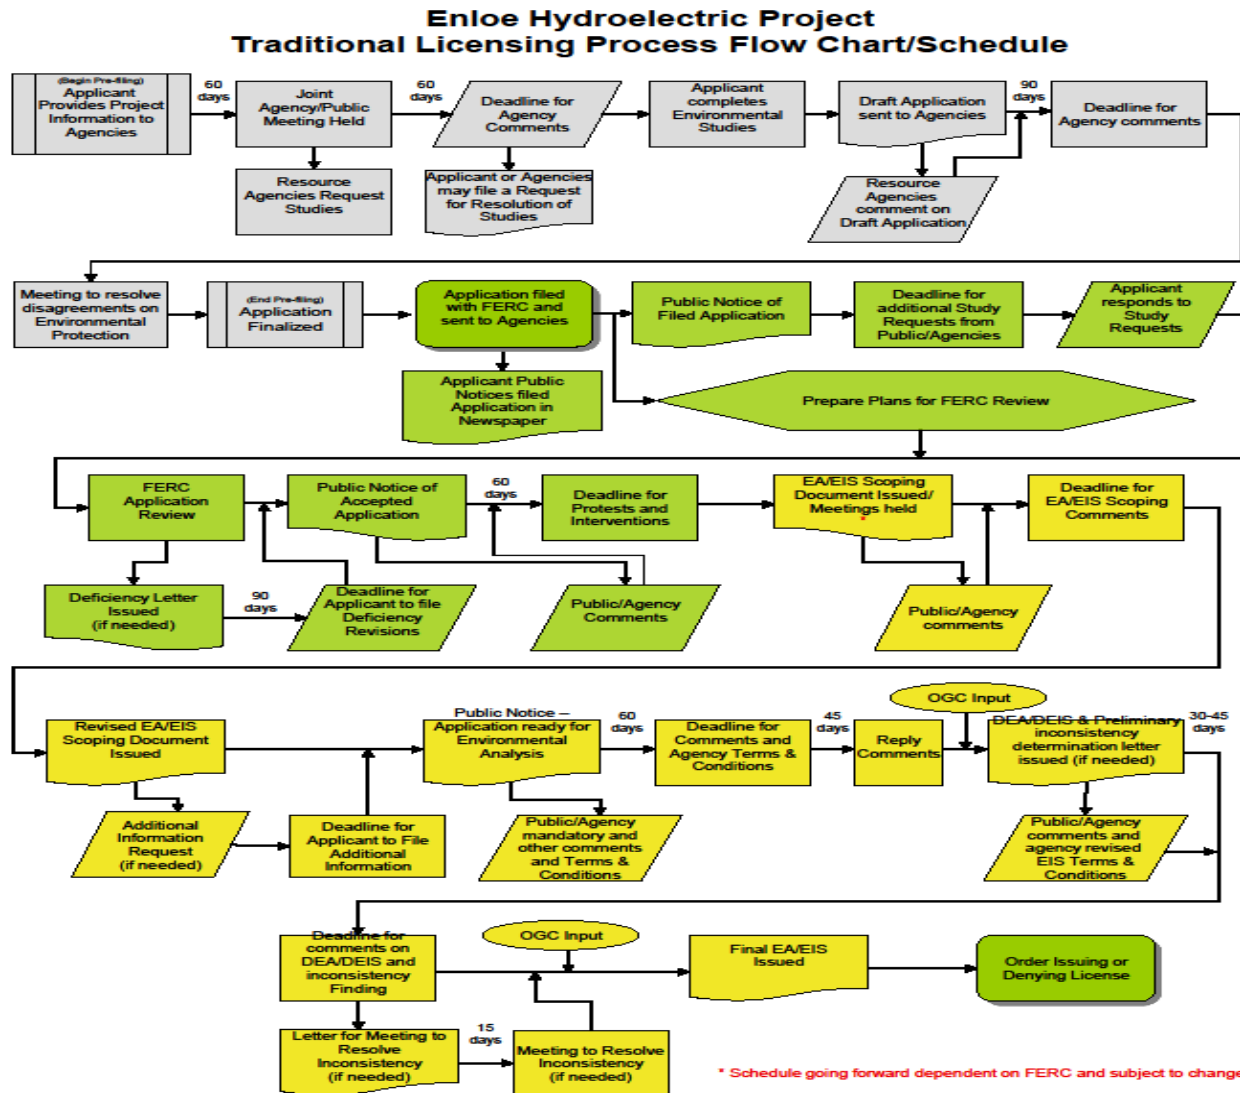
Enloe Hydroelectric Project
Traditional Licensing Process Flow Chart/Schedule

(Begin Pre-filing) Applicant Provides Project Information to Agencies

60 days

Joint Agency/Public Meeting Held

60 days

Deadline for Agency Comments

Applicant completes Environmental Studies

Draft Application sent to Agencies

90 days

Deadline for Agency comments

Resource Agencies Request Studies

Applicant or Agencies may file a Request for Resolution of Studies

Resource Agencies comment on Draft Application

Meeting to resolve disagreements on Environmental Protection

(End Pre-filing) Application Finalized

Application filed with FERC and sent to Agencies

Public Notice of Filed Application

Deadline for additional Study Requests from Public/Agencies

Applicant responds to Study Requests

Applicant Public Notices filed Application in Newspaper

Prepare Plans for FERC Review

FERC Application Review

Public Notice of Accepted Application

60 days

Deadline for Protests and Interventions

EA/EIS Scoping Document Issued/ Meetings held

Deadline for EA/EIS Scoping Comments

Deficiency Letter Issued (if needed)

90 days

Deadline for Applicant to file Deficiency Revisions

Public/Agency Comments

Public/Agency comments

OGC Input

Revised EA/EIS Scoping Document Issued

Public Notice – Application ready for Environmental Analysis

60 days

Deadline for Comments and Agency Terms & Conditions

45 days

Reply Comments

DEA/DEIS & Preliminary inconsistency determination letter issued (if needed)

30-45 days

Additional Information Request (if needed)

Deadline for Applicant to File Additional Information

Public/Agency mandatory and other comments and Terms & Conditions

Public/Agency comments and agency revised EIS Terms & Conditions

Deadline for comments on DEA/DEIS and inconsistency Finding

OGC Input

Final EA/EIS Issued

Order Issuing or Denying License

Letter for Meeting to Resolve Inconsistency (if needed)

15 days

Meeting to Resolve Inconsistency (if needed)

* Schedule going forward dependent on FERC and subject to change